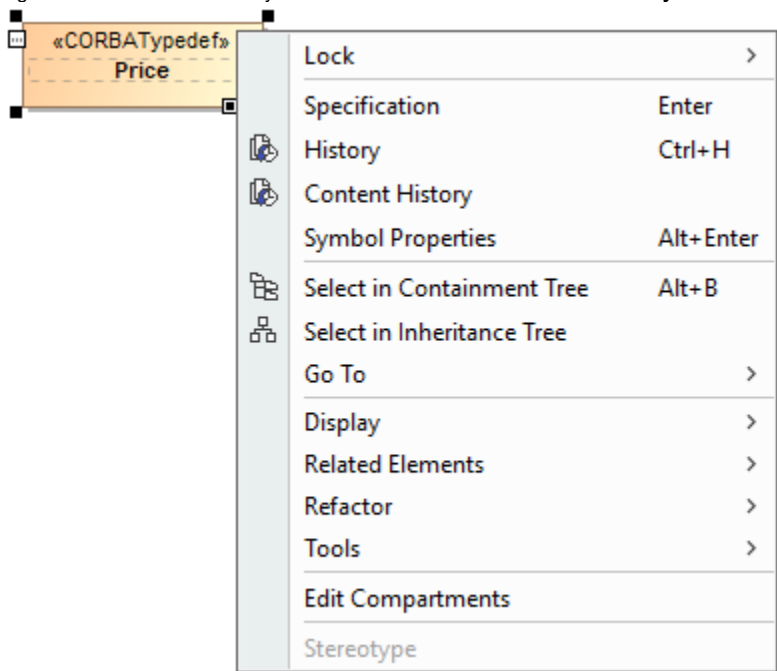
«CORBATypedef»
Price

Lock >
Specification Enter
History Ctrl+H
Content History
Symbol Properties Alt+Enter
Select in Containment Tree Alt+B
Select in Inheritance Tree
Go To >
Display >
Related Elements >
Refactor >
Tools >
Edit Compartments
Stereotype